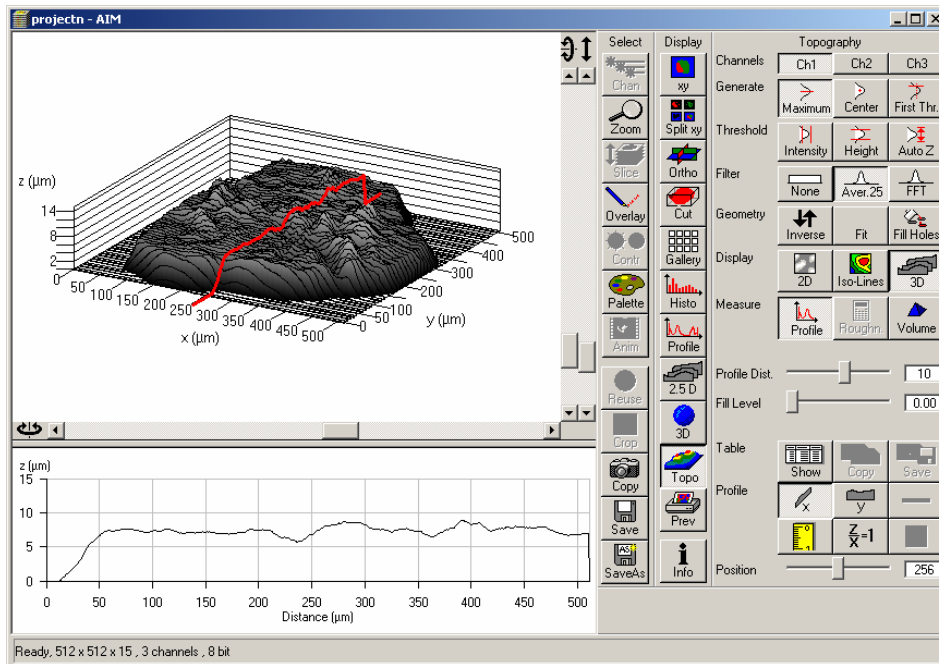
projectn - AIM

z (µm)
14
8
2
0
50 100 150 200 250 300 350 400 450 500
x (µm)
0 100 200 300 400 500
y (µm)

z (µm)
15
10
5
0
0 50 100 150 200 250 300 350 400 450 500
Distance (µm)

Select
Chan
Zoom
Slice
Overlay
Contr
Palette
Anim
Reuse
Crop
Copy
Save
SaveAs

Display
xy
Split xy
Ortho
Cut
Gallery
Histo
Profile
2.5 D
3D
Topo
Prev
Info

Topography
Channels
Ch1 Ch2 Ch3
Generate
Maximum Center First Thr.
Threshold
Intensity Height Auto Z
Filter
None Aver.25 FFT
Geometry
Inverse Fit Fill Holes
Display
2D Iso-Lines 3D
Measure
Profile Roughn. Volume
Profile Dist. 10
Fill Level 0.00
Table
Show Copy Save
Profile
x y
$\frac{Z}{X}=1$
Position 256

Ready, 512 x 512 x 15 , 3 channels , 8 bit